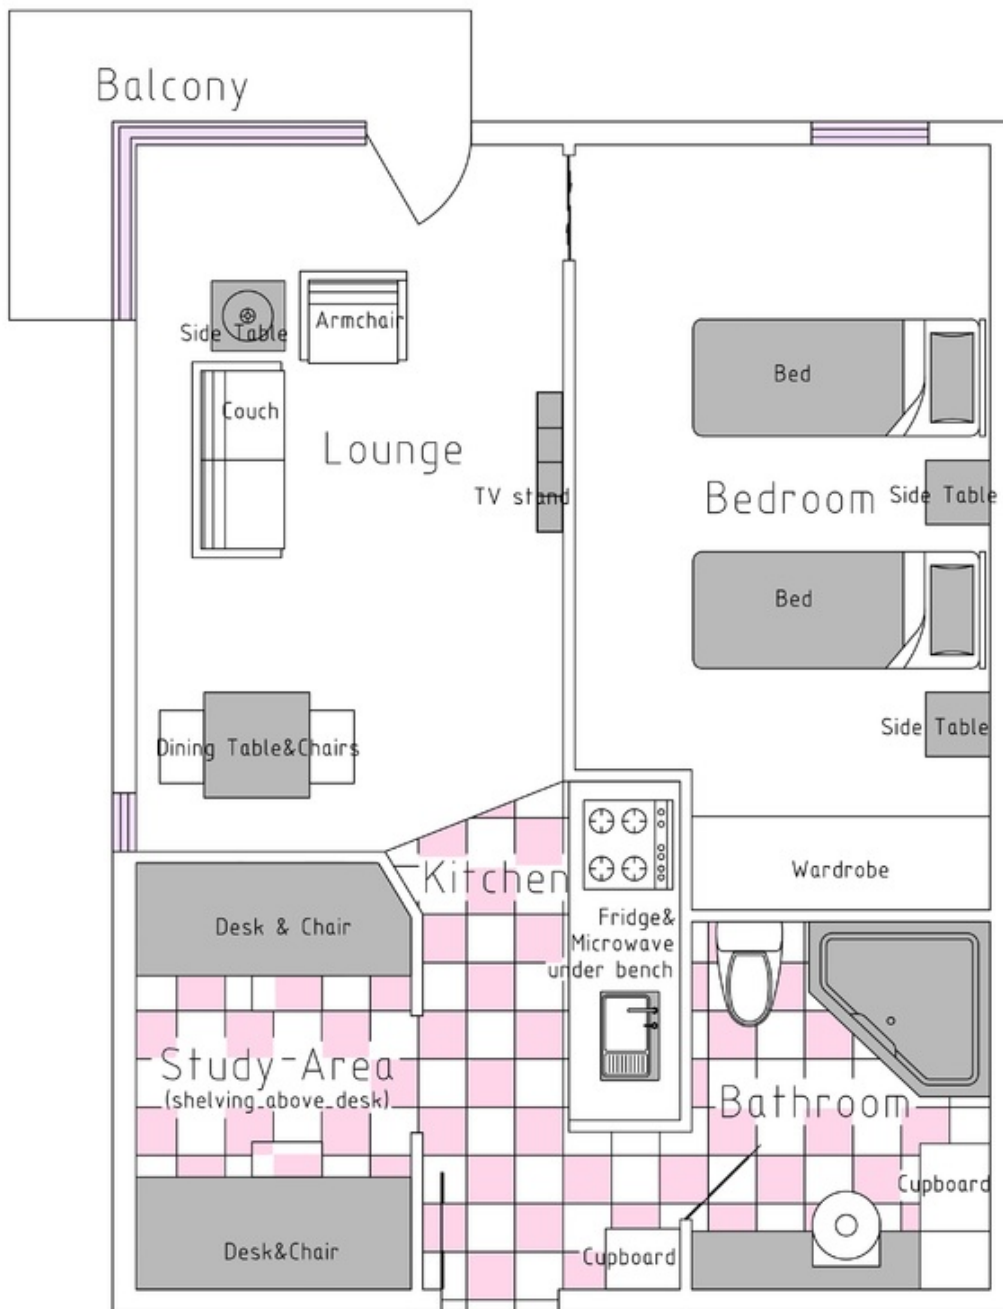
Balcony

Side Table

Armchair

Couch

Lounge

TV stand

Bed

Bedroom

Side Table

Bed

Side Table

Dining Table&Chairs

Kitchen

Wardrobe

Desk & Chair

Fridge& Microwave under bench

Study Area (shelving above desk)

Bathroom

Cupboard

Desk&Chair

Cupboard